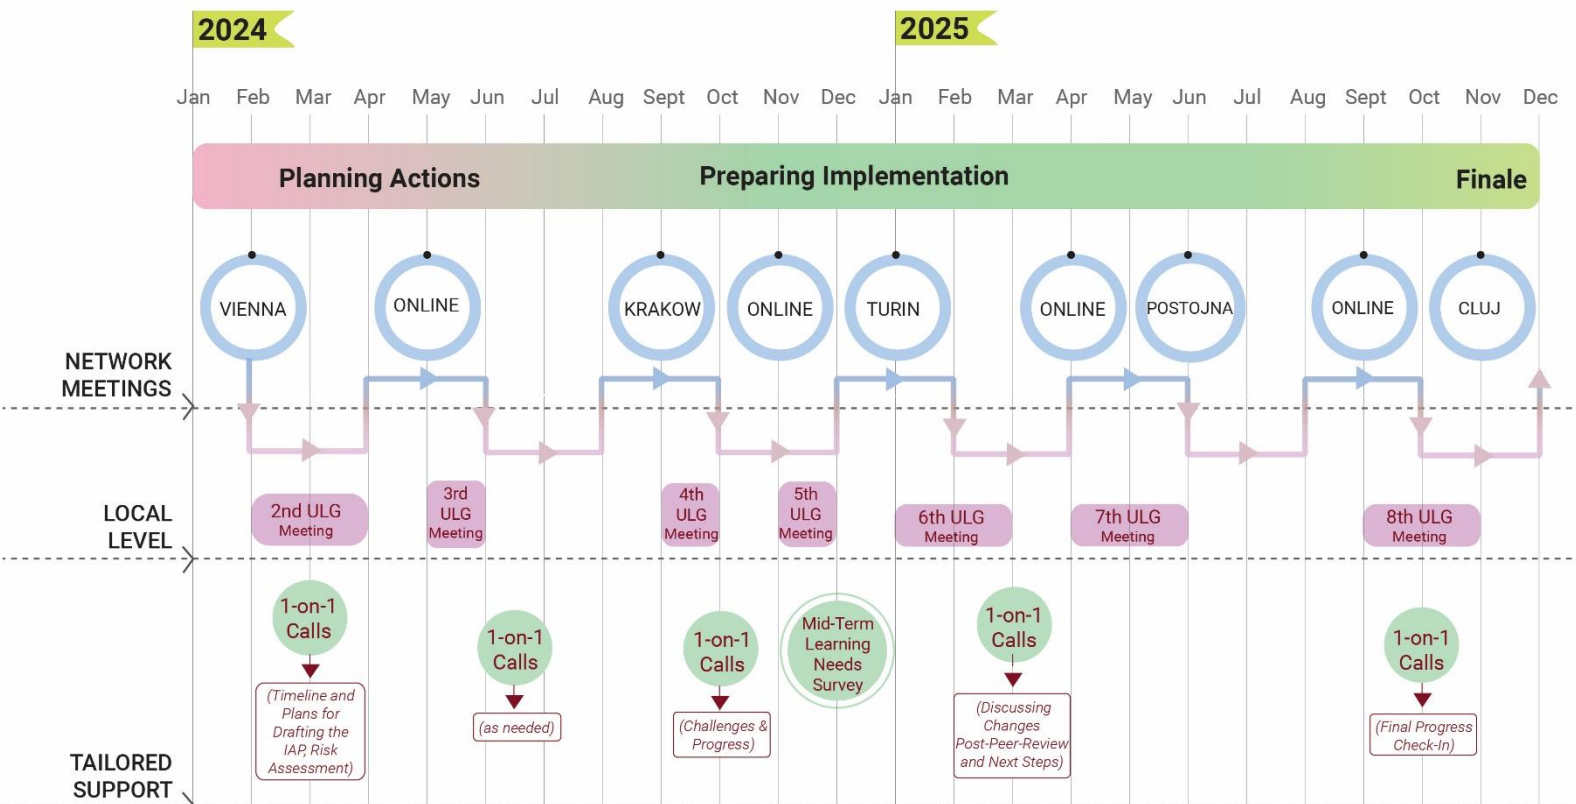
2024

2025

Jan Feb Mar Apr May Jun Jul Aug Sept Oct Nov Dec Jan Feb Mar Apr May Jun Jul Aug Sept Oct Nov Dec

Planning Actions

Preparing Implementation

Finale

VIENNA

ONLINE

KRAKOW

ONLINE

TURIN

ONLINE

POSTOJNA

ONLINE

CLUJ

NETWORK MEETINGS

LOCAL LEVEL

2nd ULG Meeting

3rd ULG Meeting

4th ULG Meeting

5th ULG Meeting

6th ULG Meeting

7th ULG Meeting

8th ULG Meeting

1-on-1 Calls

(Timeline and Plans for Drafting the IAP, Risk Assessment)

1-on-1 Calls

(as needed)

1-on-1 Calls

(Challenges & Progress)

Mid-Term Learning Needs Survey

1-on-1 Calls

(Discussing Changes Post-Peer-Review and Next Steps)

1-on-1 Calls

(Final Progress Check-In)

TAILORED SUPPORT